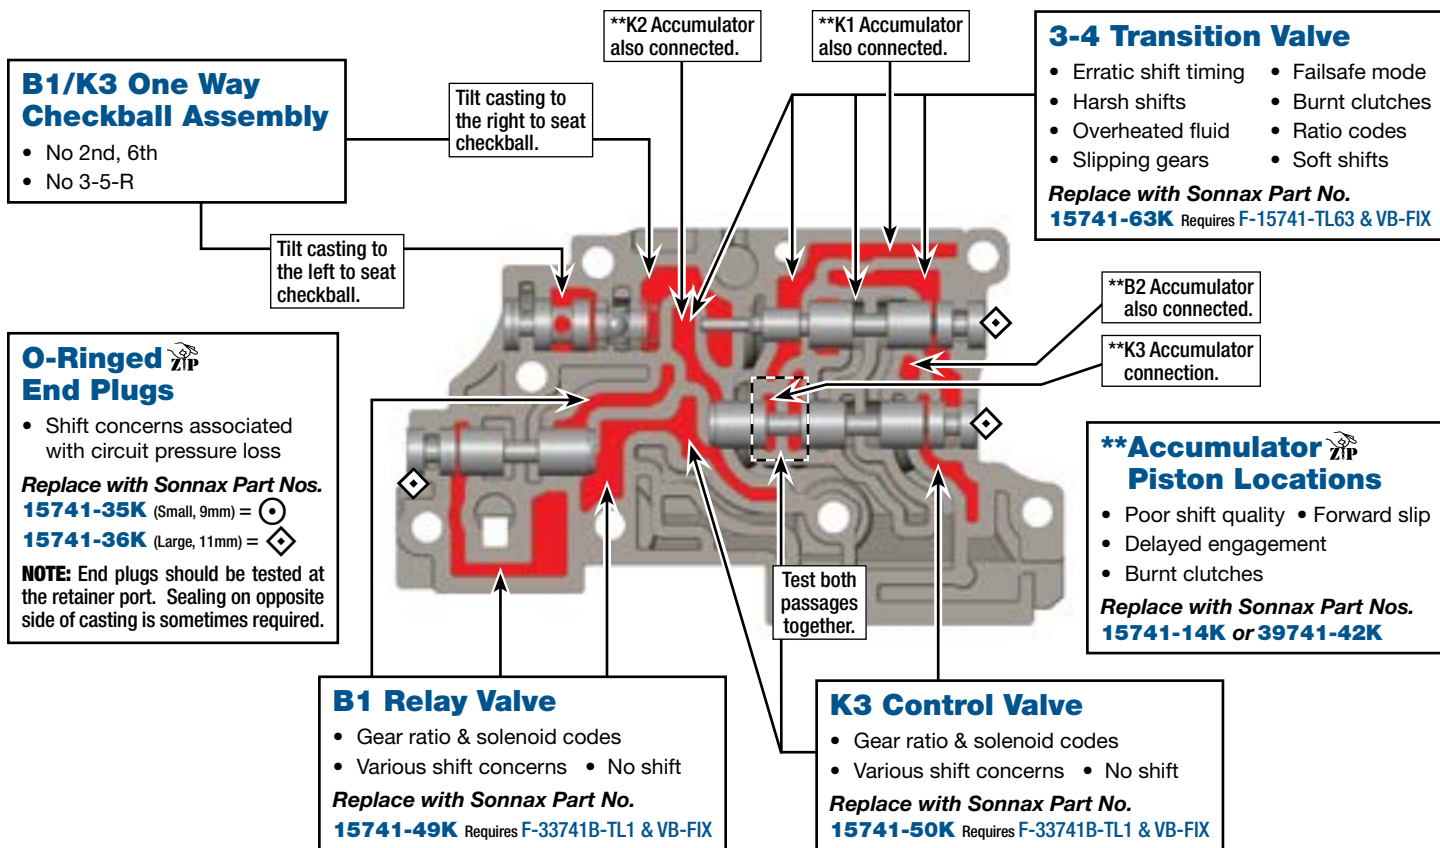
**K2 Accumulator also connected.

**K1 Accumulator also connected.

3-4 Transition Valve
• Erratic shift timing • Failsafe mode
• Harsh shifts • Burnt clutches
• Overheated fluid • Ratio codes
• Slipping gears • Soft shifts
Replace with Sonnax Part No.
15741-63K Requires F-15741-TL63 & VB-FIX

B1/K3 One Way Checkball Assembly
• No 2nd, 6th
• No 3-5-R

Tilt casting to the right to seat checkball.

Tilt casting to the left to seat checkball.

**B2 Accumulator also connected.

**K3 Accumulator connection.

O-Ringed ZIP End Plugs
• Shift concerns associated with circuit pressure loss
Replace with Sonnax Part Nos.
15741-35K (Small, 9mm) = ⊙
15741-36K (Large, 11mm) = ◇
NOTE: End plugs should be tested at the retainer port. Sealing on opposite side of casting is sometimes required.

**Accumulator ZIP Piston Locations
• Poor shift quality • Forward slip
• Delayed engagement
• Burnt clutches
Replace with Sonnax Part Nos.
15741-14K or 39741-42K

Test both passages together.

B1 Relay Valve
• Gear ratio & solenoid codes
• Various shift concerns • No shift
Replace with Sonnax Part No.
15741-49K Requires F-33741B-TL1 & VB-FIX

K3 Control Valve
• Gear ratio & solenoid codes
• Various shift concerns • No shift
Replace with Sonnax Part No.
15741-50K Requires F-33741B-TL1 & VB-FIX